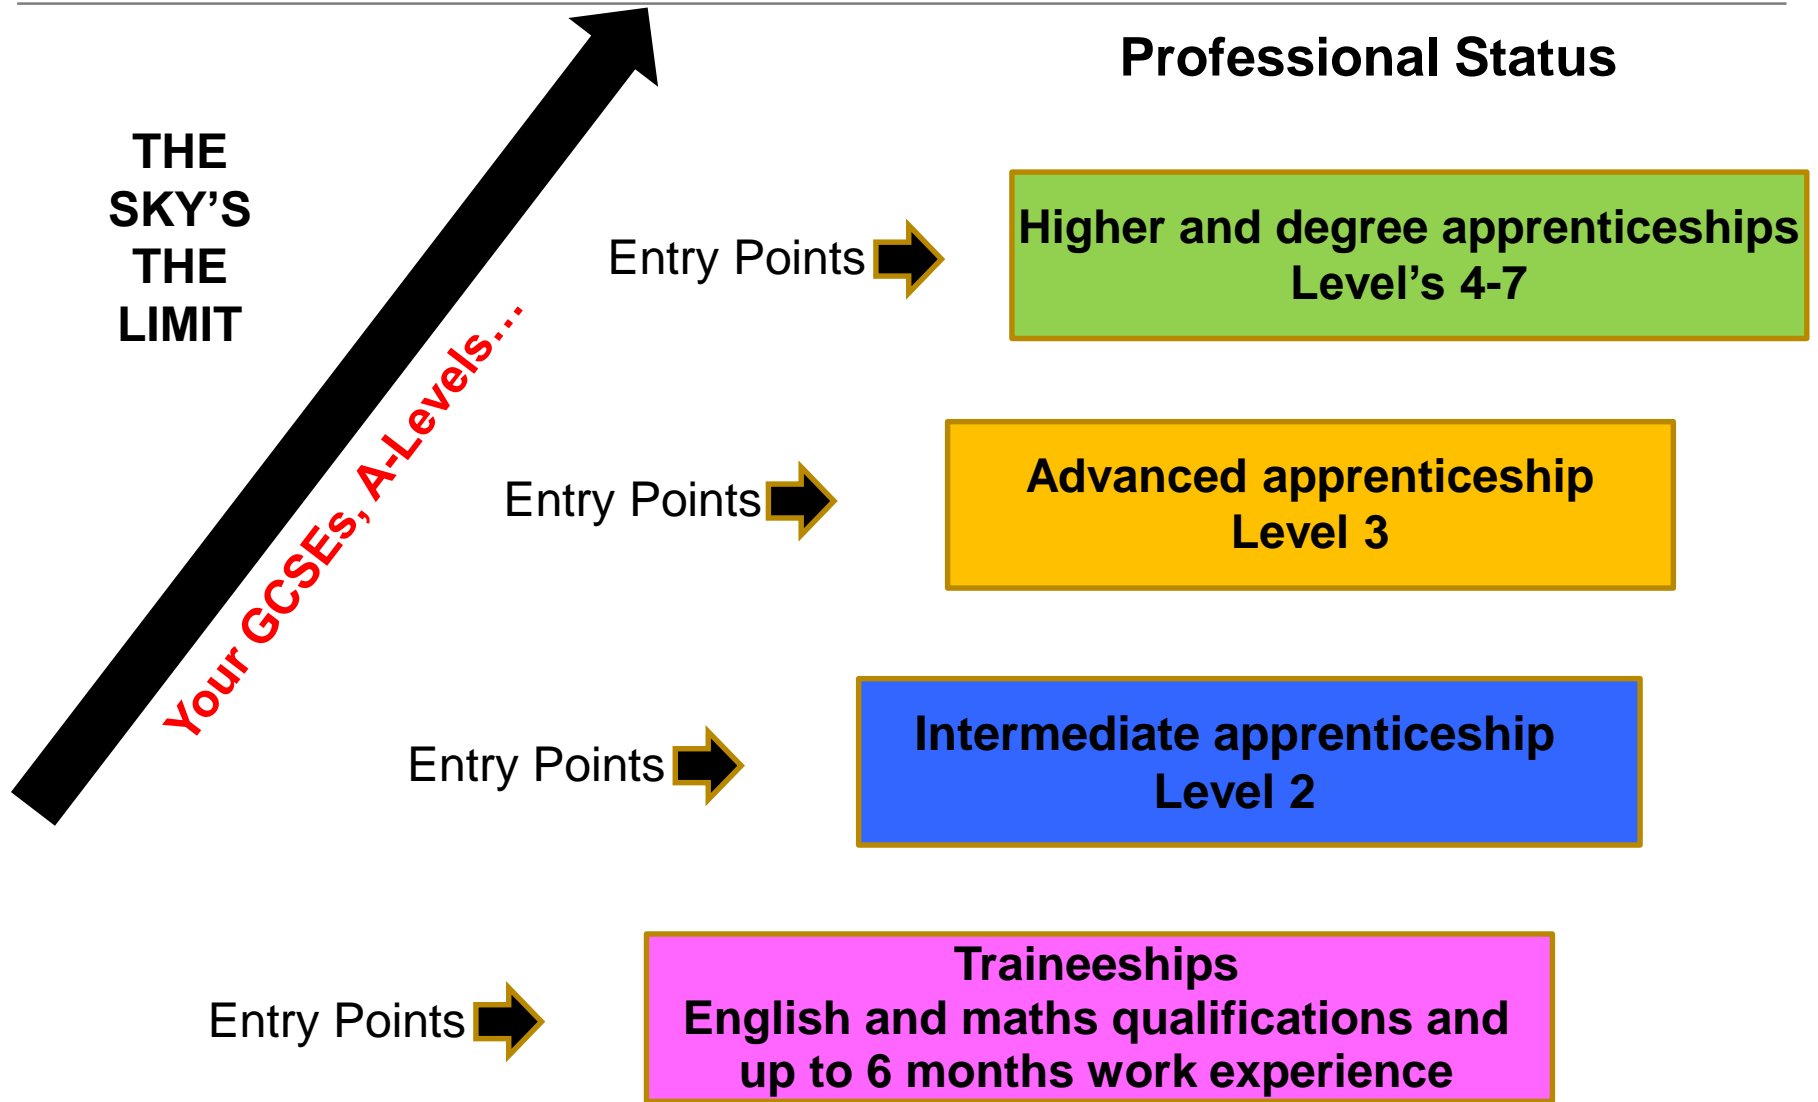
Professional Status

THE SKY'S THE LIMIT

Your GCSEs, A-Levels…

Entry Points

Higher and degree apprenticeships
Level's 4-7

Entry Points

Advanced apprenticeship
Level 3

Entry Points

Intermediate apprenticeship
Level 2

Entry Points

Traineeships
English and maths qualifications and up to 6 months work experience